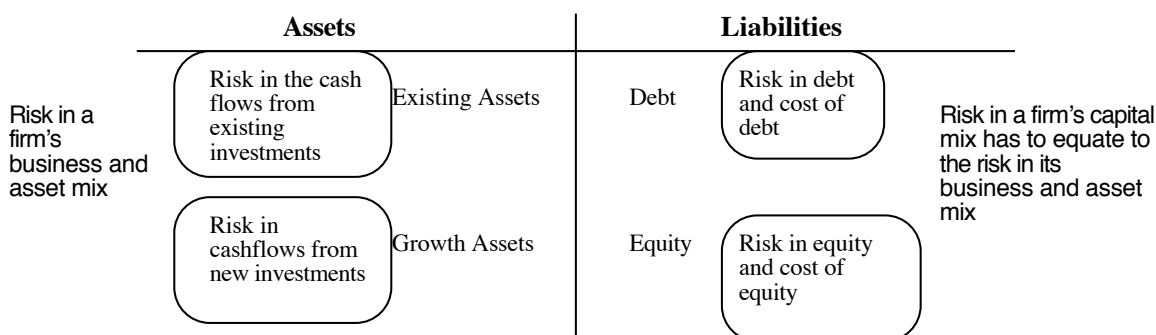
Assets

Liabilities

Risk in a firm's business and asset mix

Risk in the cash flows from existing investments

Existing Assets

Debt

Risk in debt and cost of debt

Risk in a firm's capital mix has to equate to the risk in its business and asset mix

Risk in cashflows from new investments

Growth Assets

Equity

Risk in equity and cost of equity